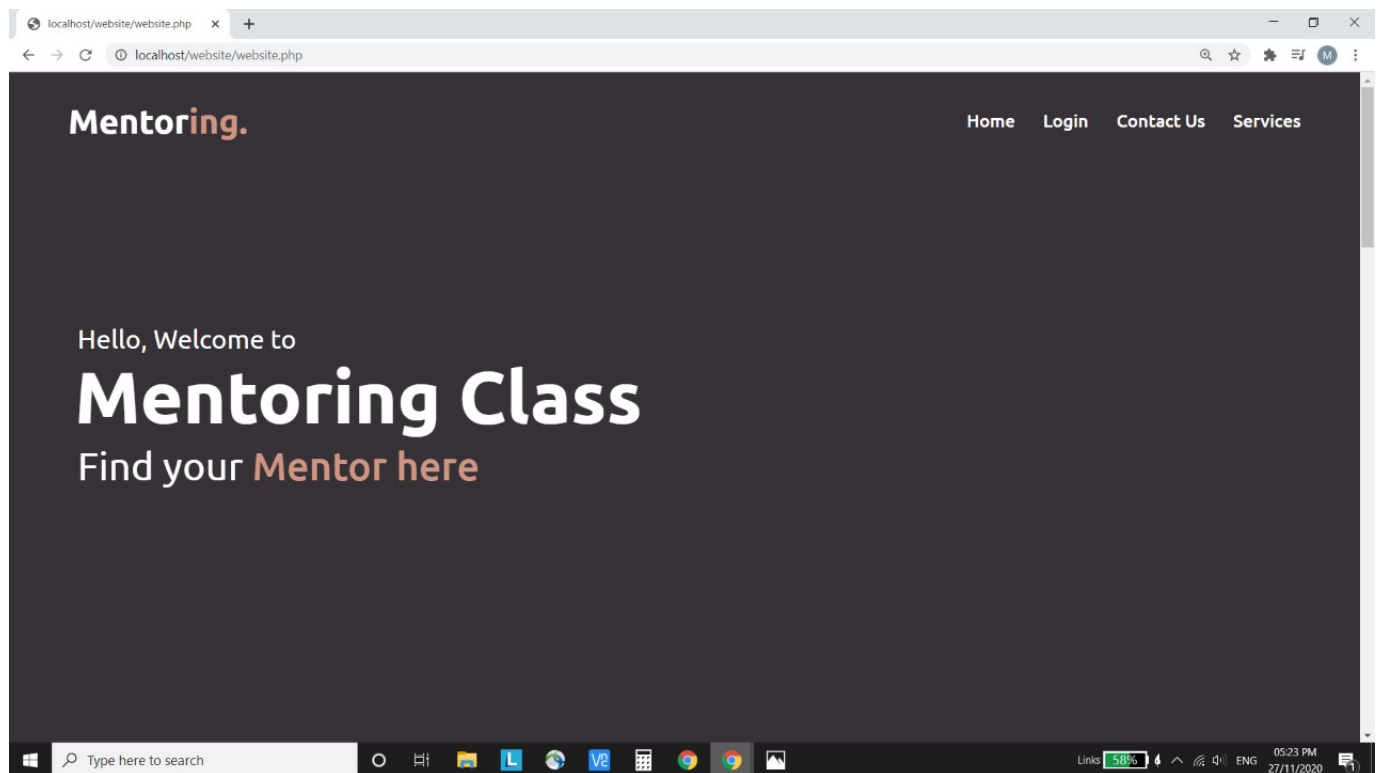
localhost/website/website.php

localhost/website/website.php

M

Mentoring.

Home Login Contact Us Services

Hello, Welcome to

Mentoring Class

Find your Mentor here

Type here to search

Links 58% ENG 05:23 PM 27/11/2020